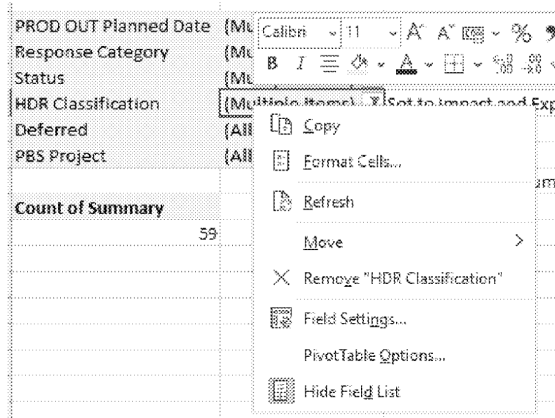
PROD OUT Planned Date (Mu
Response Category (Mu
Status (Mu
HDR Classification (Multiple Items) Set to Impact and Exp
Deferred (All
PBS Project (All

Count of Summary
59

Calibri 11 A A %
B I

Copy
Format Cells...
Refresh
Move >
Remove "HDR Classification"
Field Settings...
PivotTable Options...
Hide Field List